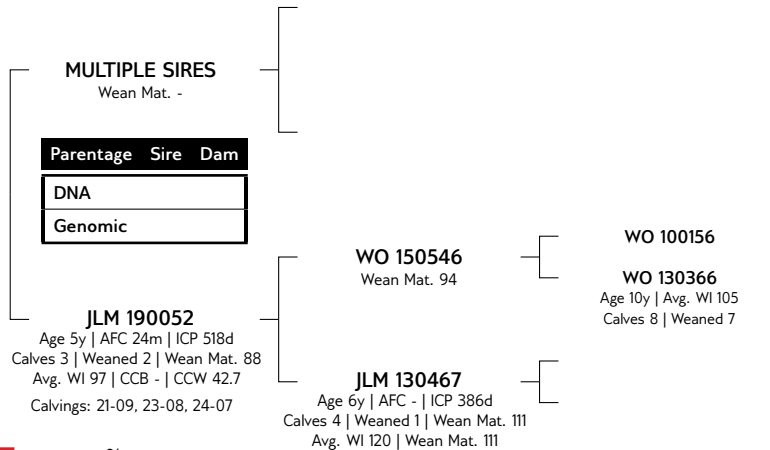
MULTIPLE SIRES
Wean Mat. -

| Parentage | Sire | Dam |
|---|---|---|
| DNA | | |
| Genomic | | |

JLM 190052
Age 5y | AFC 24m | ICP 518d
Calves 3 | Weaned 2 | Wean Mat. 88
Avg. WI 97 | CCB - | CCW 42.7
Calvings: 21-09, 23-08, 24-07

WO 150546
Wean Mat. 94

WO 100156

WO 130366
Age 10y | Avg. WI 105
Calves 8 | Weaned 7

JLM 130467
Age 6y | AFC - | ICP 386d
Calves 4 | Weaned 1 | Wean Mat. 111
Avg. WI 120 | Wean Mat. 111